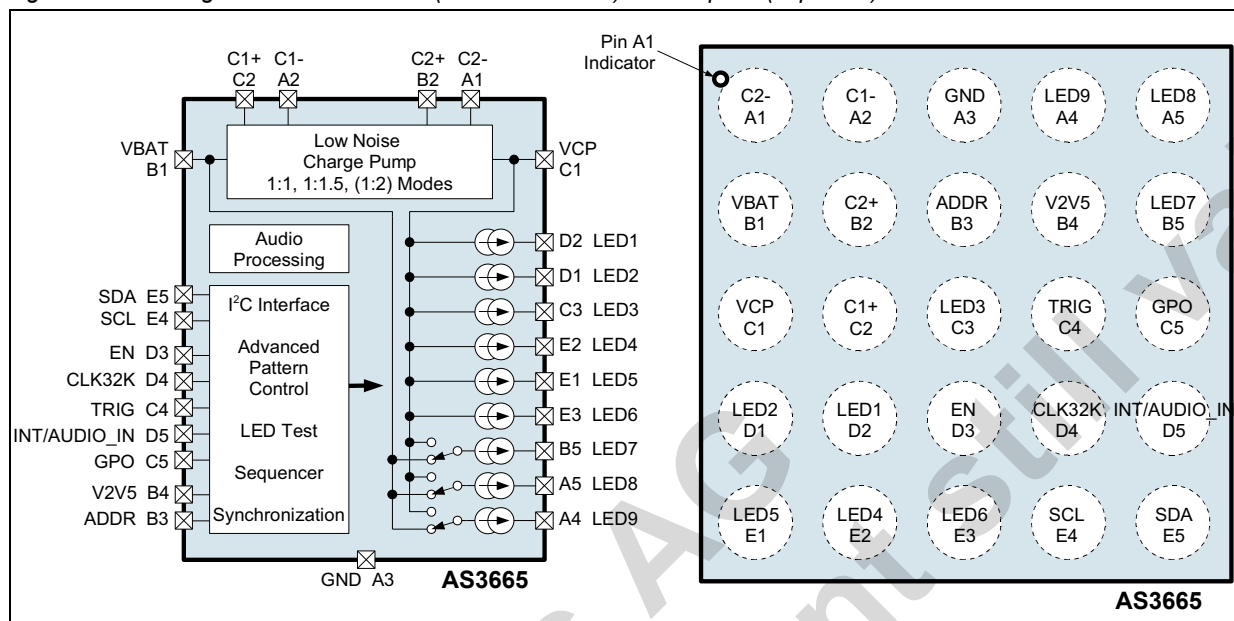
C1+ C2 C1- A2 C2+ B2 C2- A1

VBAT B1

Low Noise Charge Pump 1:1, 1:1.5, (1:2) Modes

VCP C1

Audio Processing

SDA E5
SCL E4
EN D3
CLK32K D4
TRIG C4
INT/AUDIO_IN D5
GPO C5
V2V5 B4
ADDR B3

I$^2$C Interface

Advanced Pattern Control

LED Test

Sequencer

Synchronization

D2 LED1
D1 LED2
C3 LED3
E2 LED4
E1 LED5
E3 LED6
B5 LED7
A5 LED8
A4 LED9

GND A3

AS3665

Pin A1 Indicator

| C2- A1 | C1- A2 | GND A3 | LED9 A4 | LED8 A5 |
|---|---|---|---|---|
| VBAT B1 | C2+ B2 | ADDR B3 | V2V5 B4 | LED7 B5 |
| VCP C1 | C1+ C2 | LED3 C3 | TRIG C4 | GPO C5 |
| LED2 D1 | LED1 D2 | EN D3 | CLK32K D4 | INT/AUDIO_IN D5 |
| LED5 E1 | LED4 E2 | LED6 E3 | SCL E4 | SDA E5 |

AS3665